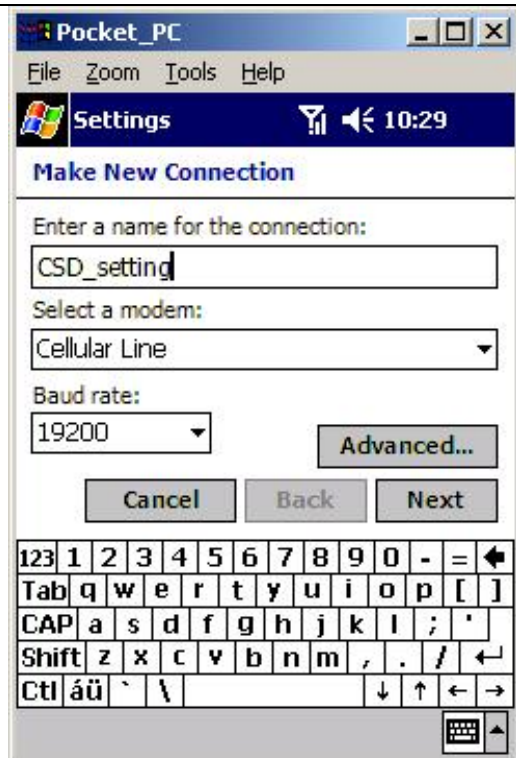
Pocket_PC
File Zoom Tools Help
Settings 10:29
Make New Connection
Enter a name for the connection:
CSD_setting
Select a modem:
Cellular Line
Baud rate:
19200
Advanced...
Cancel Back Next

| 123 | 1 | 2 | 3 | 4 | 5 | 6 | 7 | 8 | 9 | 0 | - | = | ← |
|---|---|---|---|---|---|---|---|---|---|---|---|---|---|
| Tab | q | w | e | r | t | y | u | i | o | p | [ | ] | |
| CAP | a | s | d | f | g | h | j | k | l | ; | ' | | |
| Shift | z | x | c | v | b | n | m | , | . | / | ↵ | | |
| Ctl | áü | ` | \ | | ↓ | ↑ | ← | → | | | | | |